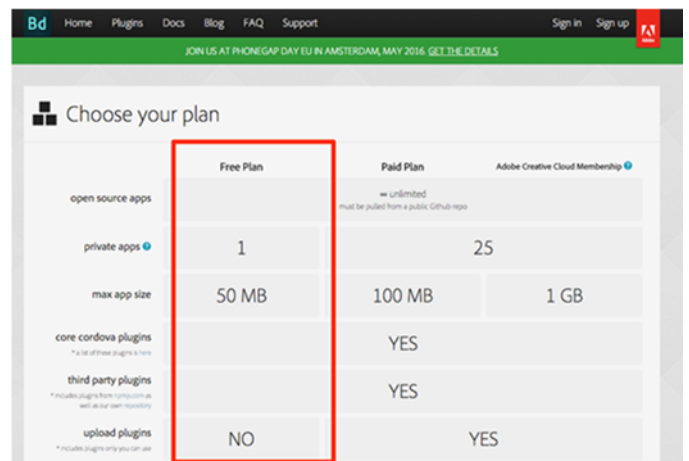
Bd Home Plugins Docs Blog FAQ Support Sign in Sign up Adobe

JOIN US AT PHONEGAP DAY EU IN AMSTERDAM, MAY 2016. GET THE DETAILS

Choose your plan

| | Free Plan | Paid Plan | Adobe Creative Cloud Membership |
|---|---|---|---|
| open source apps | ∞ unlimited must be pulled from a public Github repo | | |
| private apps | 1 | 25 | |
| max app size | 50 MB | 100 MB | 1 GB |
| core cordova plugins * a list of these plugins is here | YES | | |
| third party plugins * includes plugins from npmjs.com as well as our own repository | YES | | |
| upload plugins * includes plugins only you can use | NO | YES | |